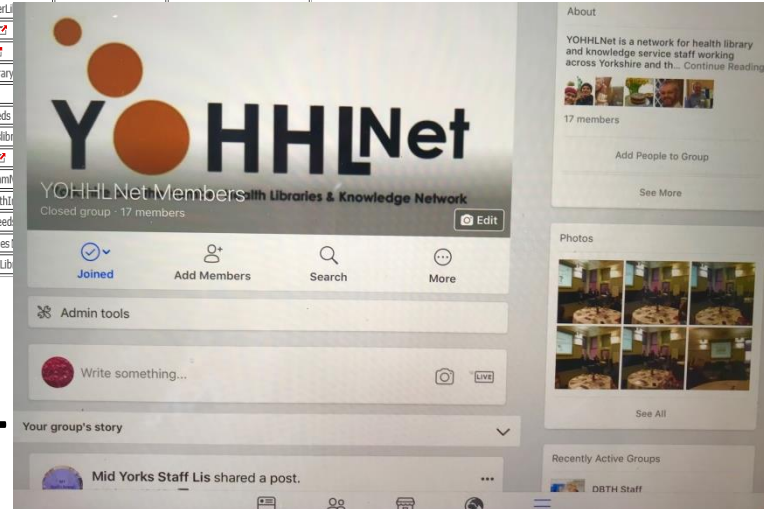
YOHHLNet

YOHHLNet Members
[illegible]lth Libraries & Knowledge Network
Closed group · 17 members

Edit

Joined
Add Members
Search
More

Admin tools

Write something...

LIVE

Your group's story

Mid Yorks Staff Lis shared a post.

About

YOHHLNet is a network for health library and knowledge service staff working across Yorkshire and th... Continue Reading

17 members

Add People to Group

See More

Photos

See All

Recently Active Groups

DBTH Staff